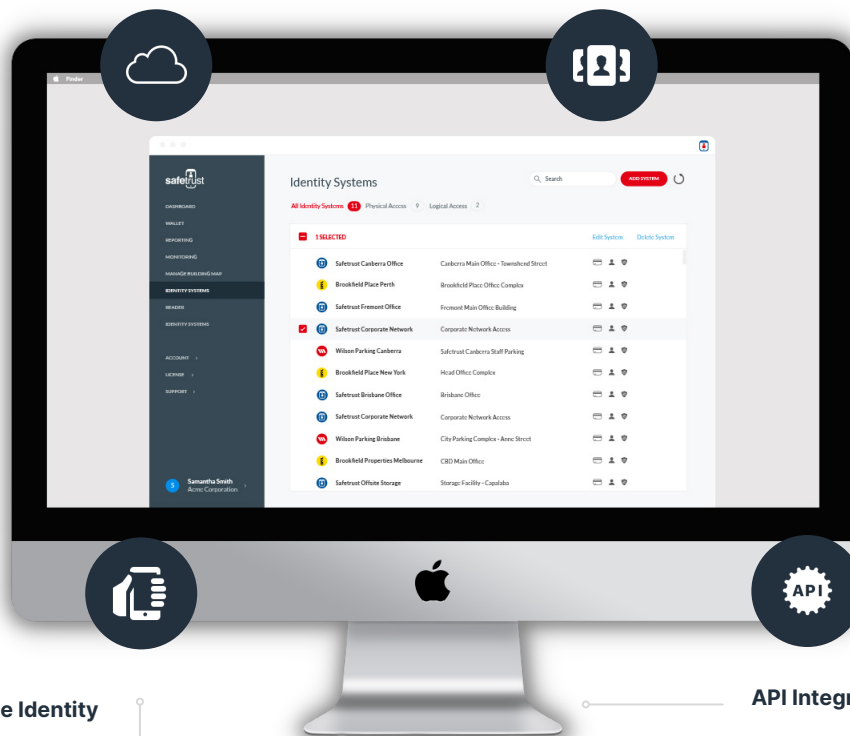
Finder

safetrust

DASHBOARD
WALLET
REPORTING
MONITORING
MANAGE BUILDING MAP
IDENTITY SYSTEMS
READERS
IDENTITY SYSTEMS

ACCOUNT ›
LICENSE ›
SUPPORT ›

S Samantha Smith Acme Corporation

Identity Systems

Search ADD SYSTEM

All Identity Systems 11 Physical Access 9 Logical Access 2

1 SELECTED Edit System Delete System

| | | |
|---|---|---|
| Safetrust Canberra Office | Canberra Main Office - Townshend Street | |
| Brookfield Place Perth | Brookfield Place Office Complex | |
| Safetrust Fremont Office | Fremont Main Office Building | |
| Safetrust Corporate Network | Corporate Network Access | |
| Wilson Parking Canberra | Safetrust Canberra Staff Parking | |
| Brookfield Place New York | Head Office Complex | |
| Safetrust Brisbane Office | Brisbane Office | |
| Safetrust Corporate Network | Corporate Network Access | |
| Wilson Parking Brisbane | City Parking Complex - Anne Street | |
| Brookfield Properties Melbourne | CBD Main Office | |
| Safetrust Offsite Storage | Storage Facility - Capalaba | |

API

e Identity

API Integr